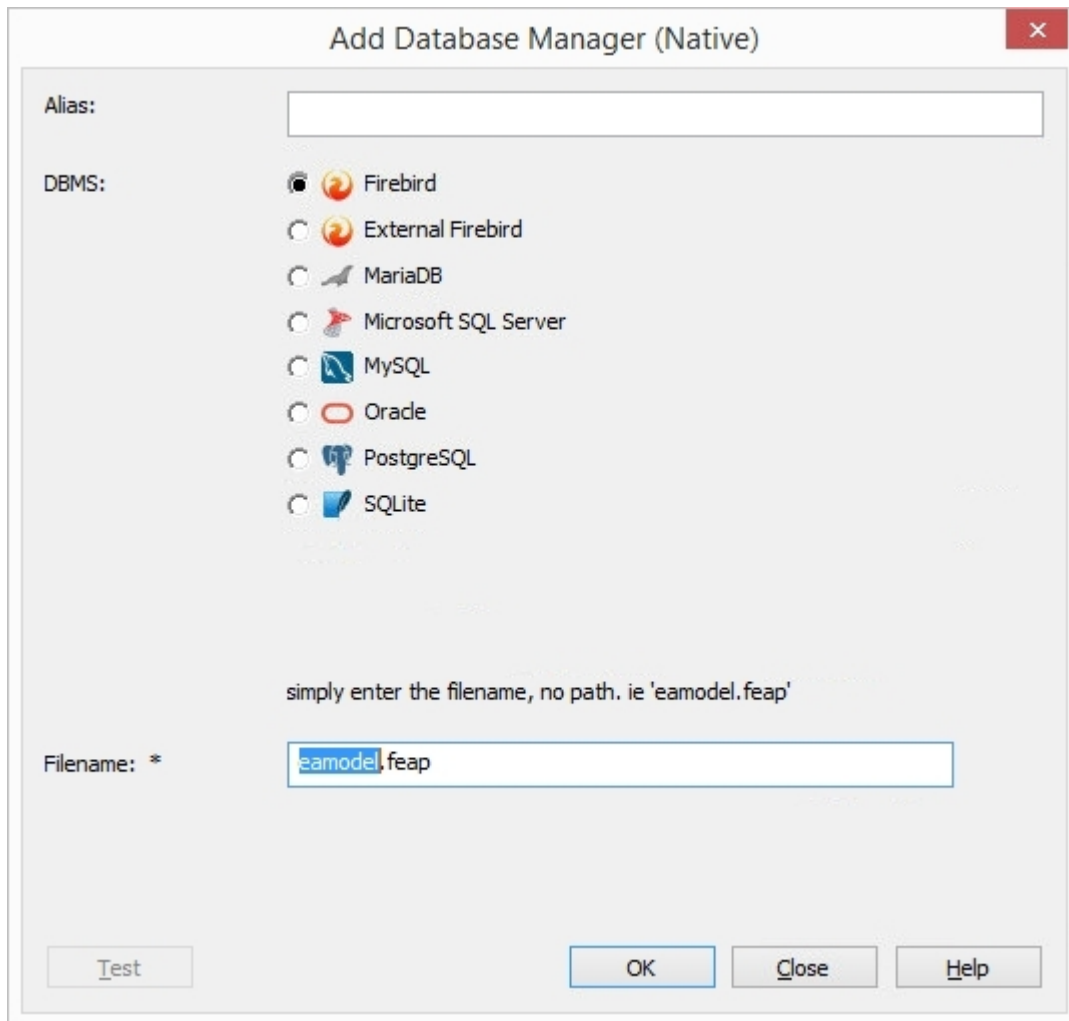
Add Database Manager (Native)

Alias:

DBMS:

Firebird
External Firebird
MariaDB
Microsoft SQL Server
MySQL
Oracle
PostgreSQL
SQLite

simply enter the filename, no path. ie 'eamodel.feap'

Filename: *

eamodel.feap

Test

OK

Close

Help